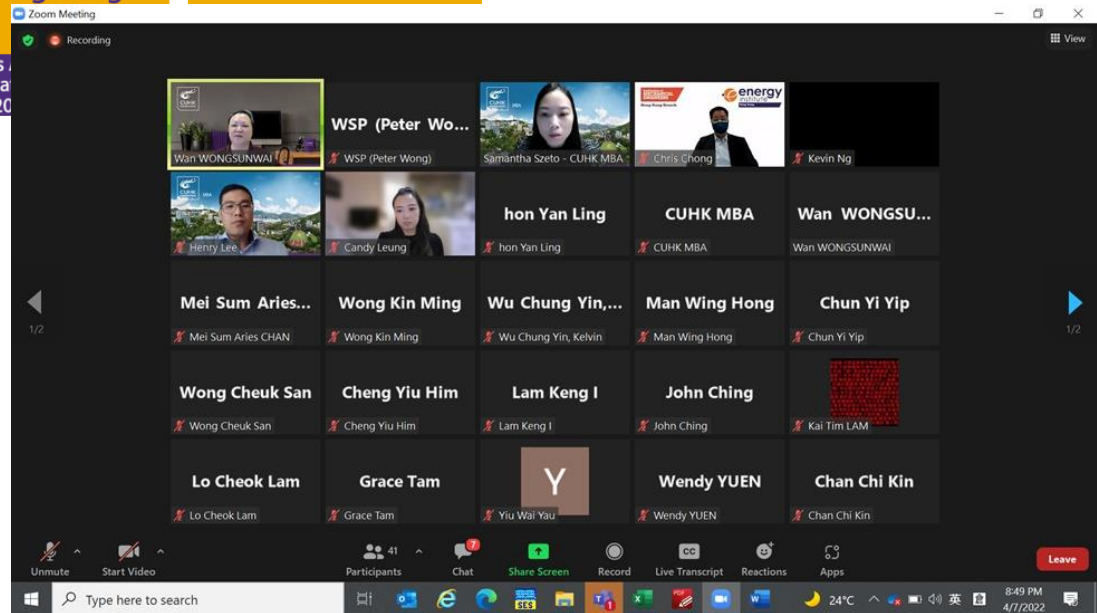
Zoom Meeting

Recording

View

Wan WONGSUNWAI

WSP (Peter Wo...

WSP (Peter Wong)

Samantha Szeto - CUHK MBA

energy institute

Chris Chong

Kevin Ng

Henry Lee

Candy Leung

hon Yan Ling

hon Yan Ling

CUHK MBA

CUHK MBA

Wan WONGSU...

Wan WONGSUNWAI

1/2

Mei Sum Aries...

Mei Sum Aries CHAN

Wong Kin Ming

Wong Kin Ming

Wu Chung Yin,...

Wu Chung Yin, Kelvin

Man Wing Hong

Man Wing Hong

Chun Yi Yip

Chun Yi Yip

1/2

Wong Cheuk San

Wong Cheuk San

Cheng Yiu Him

Cheng Yiu Him

Lam Keng I

Lam Keng I

John Ching

John Ching

Kai Tim LAM

Lo Cheok Lam

Lo Cheok Lam

Grace Tam

Grace Tam

Y

Yiu Wai Yau

Wendy YUEN

Wendy YUEN

Chan Chi Kin

Chan Chi Kin

Unmute

Start Video

41

Participants

7

Chat

Share Screen

Record

CC

Live Transcript

Reactions

Apps

Leave

Type here to search

24°C

英

8:49 PM

4/7/2022